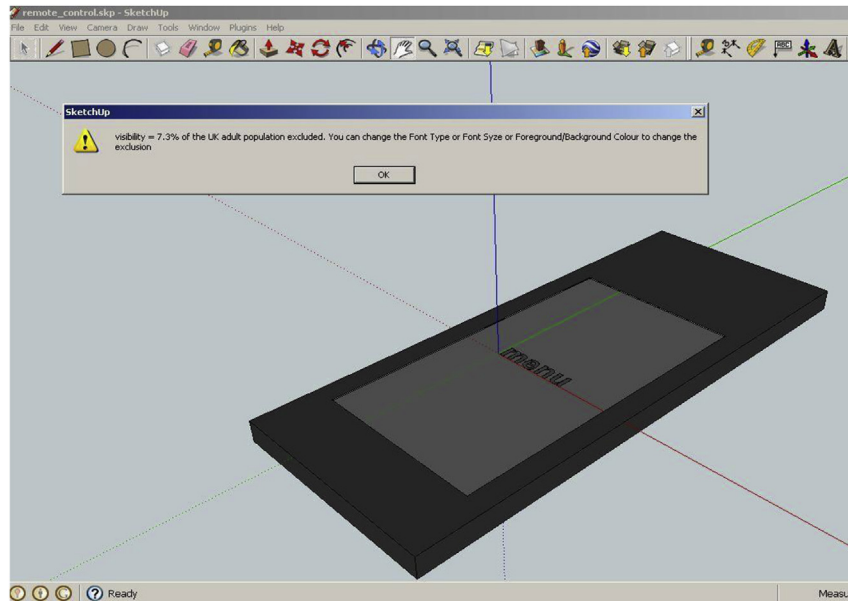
remote_control.skp - SketchUp

File Edit View Camera Draw Tools Window Plugins Help

SketchUp

visibility = 7.3% of the UK adult population excluded. You can change the Font Type or Font Syze or Foreground/Background Colour to change the exclusion

OK

menu

Ready

Measu